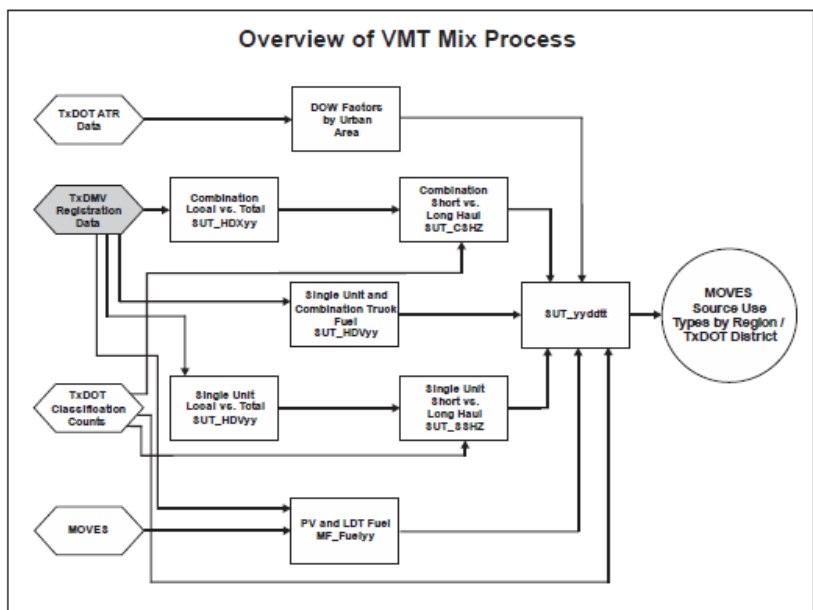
Overview of VMT Mix Process

TxDOT ATR Data

DOW Factors by Urban Area

TxDMV Registration Data

Combination Local vs. Total SUT_HDXyy

Combination Short vs. Long Haul SUT_CSHZ

Single Unit and Combination Truck Fuel SUT_HDVyy

SUT_yyddtt

MOVES Source Use Types by Region / TxDOT District

TxDOT Classification Counts

Single Unit Local vs. Total SUT_HDVyy

Single Unit Short vs. Long Haul SUT_SSHZ

MOVES

PV and LDT Fuel MF_Fuelyy